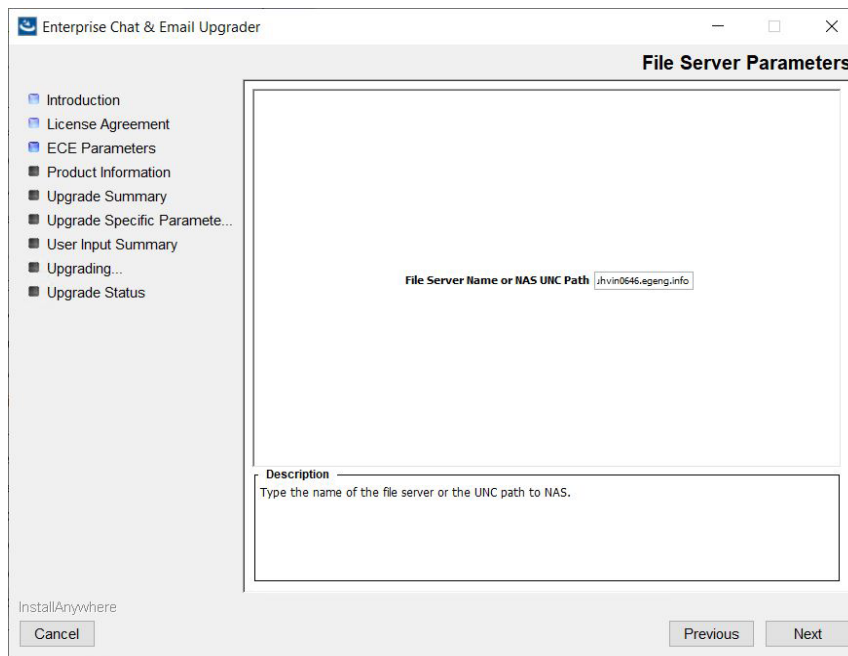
Enterprise Chat & Email Upgrader

File Server Parameters

Introduction
License Agreement
ECE Parameters
Product Information
Upgrade Summary
Upgrade Specific Paramete...
User Input Summary
Upgrading...
Upgrade Status

File Server Name or NAS UNC Path .hvin0646.egeng.info

Description
Type the name of the file server or the UNC path to NAS.

InstallAnywhere

Cancel

Previous

Next